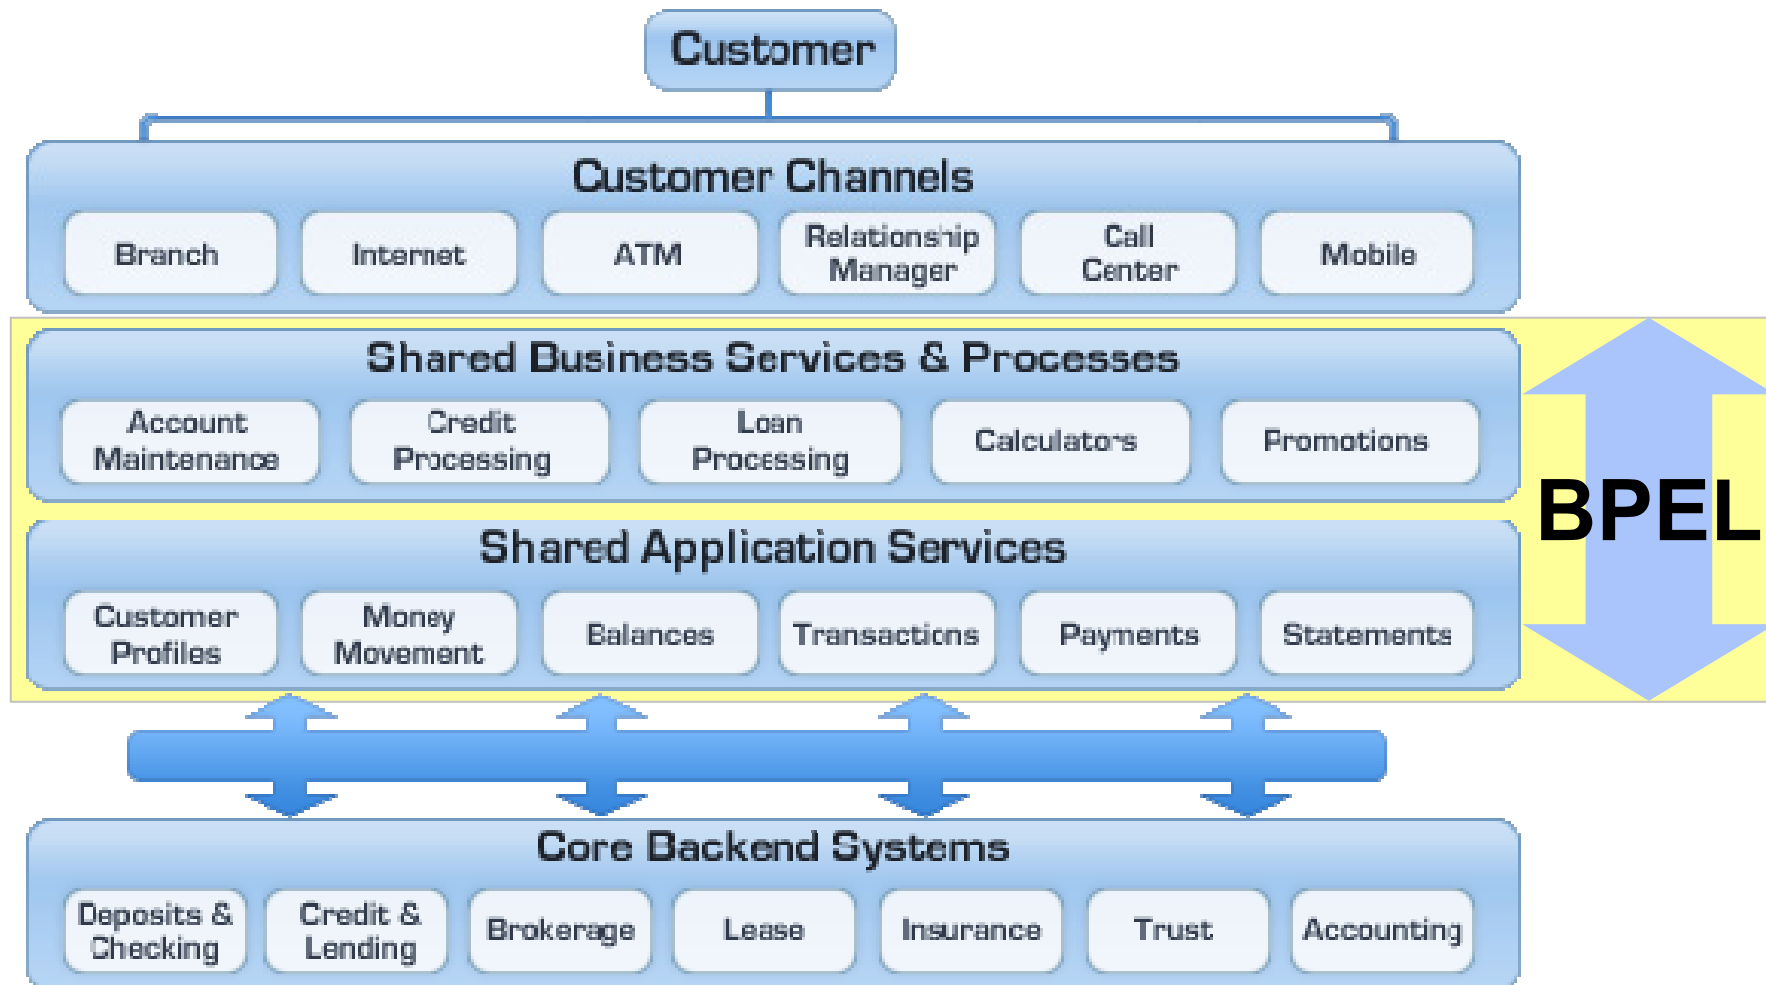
Customer

Customer Channels

Branch

Internet

ATM

Relationship Manager

Call Center

Mobile

Shared Business Services & Processes

Account Maintenance

Credit Processing

Loan Processing

Calculators

Promotions

BPEL

Shared Application Services

Customer Profiles

Money Movement

Balances

Transactions

Payments

Statements

Core Backend Systems

Deposits & Checking

Credit & Lending

Brokerage

Lease

Insurance

Trust

Accounting